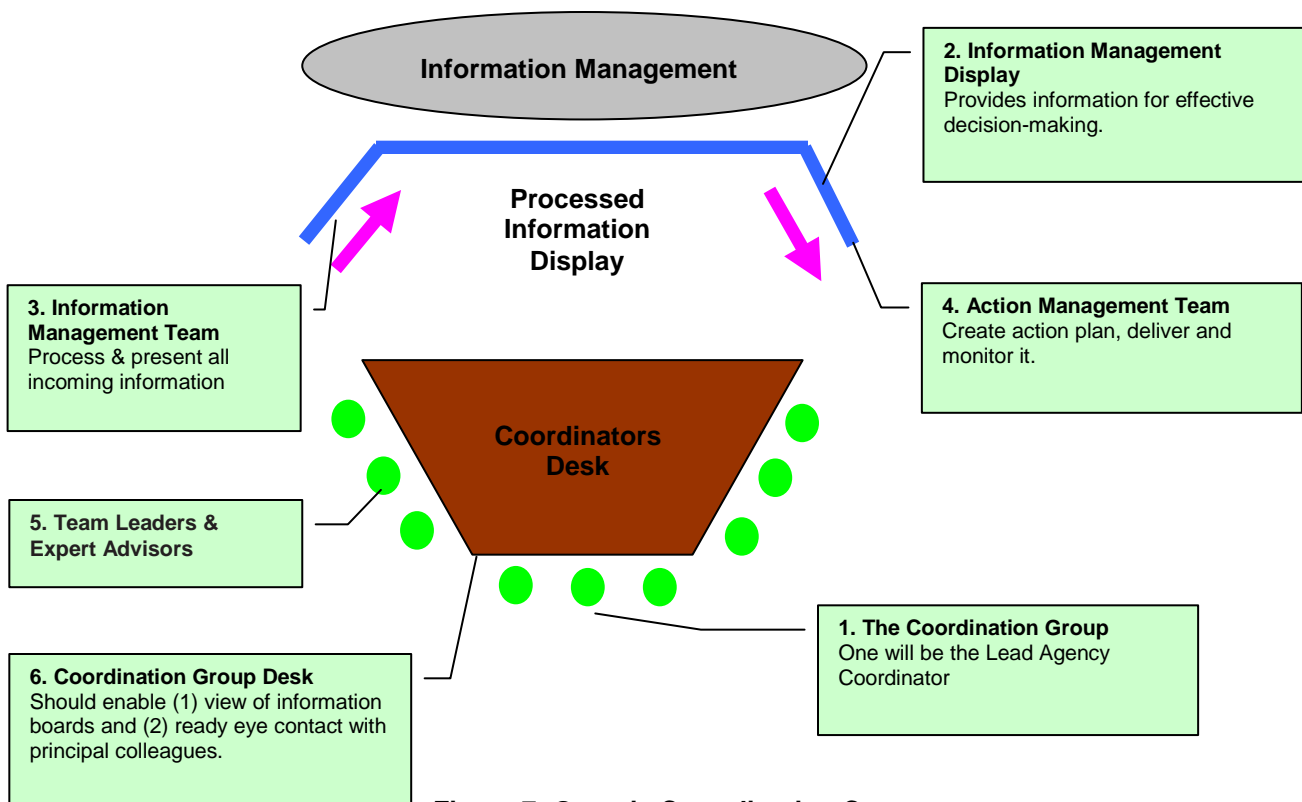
Information Management

2. Information Management Display
Provides information for effective decision-making.

Processed Information Display

3. Information Management Team
Process & present all incoming information

4. Action Management Team
Create action plan, deliver and monitor it.

Coordinators Desk

5. Team Leaders & Expert Advisors

1. The Coordination Group
One will be the Lead Agency Coordinator

6. Coordination Group Desk
Should enable (1) view of information boards and (2) ready eye contact with principal colleagues.

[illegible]